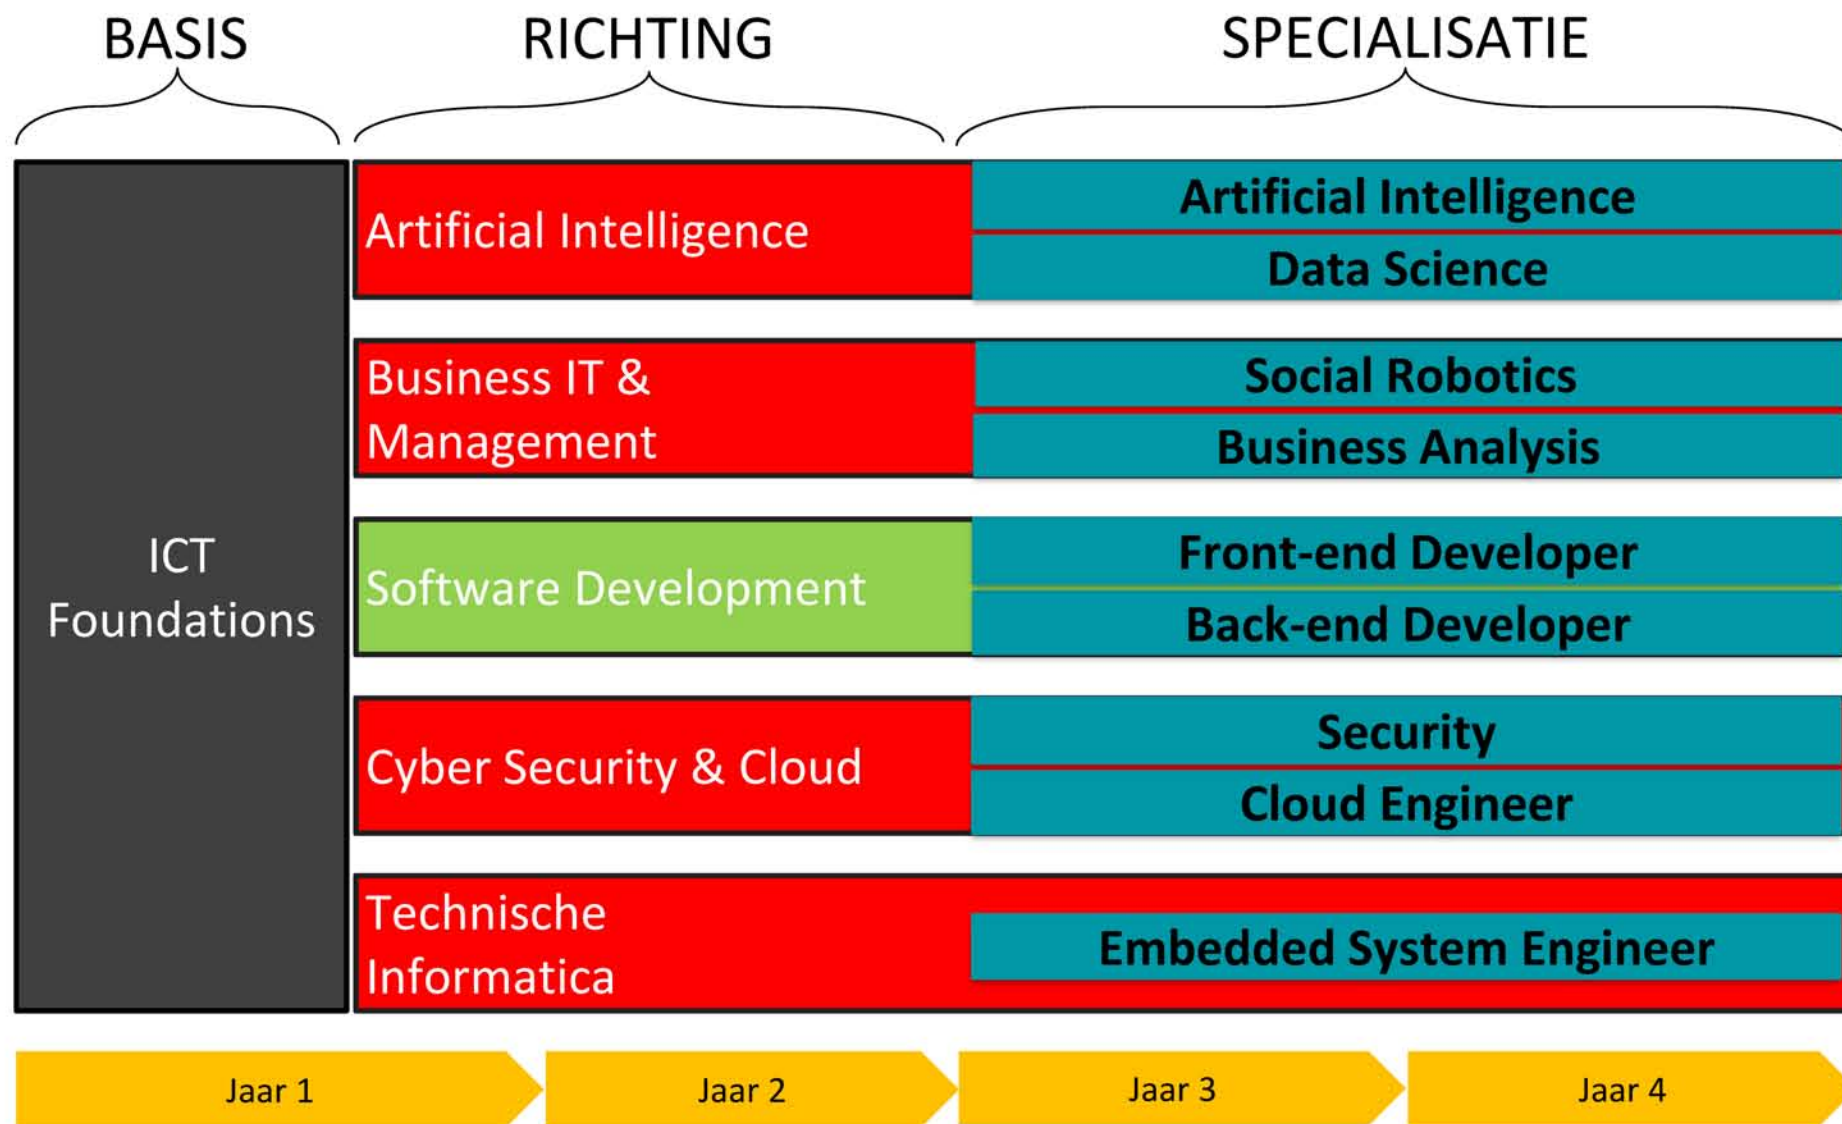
BASIS

RICHTING

SPECIALISATIE

ICT Foundations

Artificial Intelligence

Artificial Intelligence

Data Science

Business IT & Management

Social Robotics

Business Analysis

Software Development

Front-end Developer

Back-end Developer

Cyber Security & Cloud

Security

Cloud Engineer

Technische Informatica

Embedded System Engineer

Jaar 1

Jaar 2

Jaar 3

Jaar 4